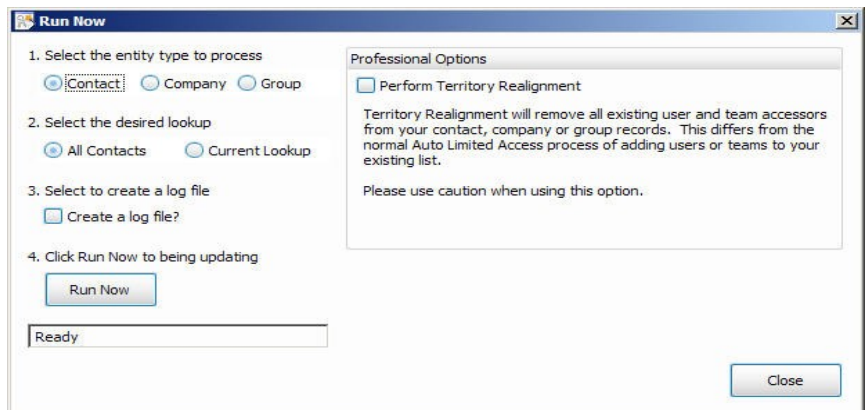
Run Now

1. Select the entity type to process

Contact Company Group

2. Select the desired lookup

All Contacts Current Lookup

3. Select to create a log file

Create a log file?

4. Click Run Now to being updating

Run Now

Ready

Professional Options

Perform Territory Realignment

Territory Realignment will remove all existing user and team accessors from your contact, company or group records. This differs from the normal Auto Limited Access process of adding users or teams to your existing list.

Please use caution when using this option.

Close